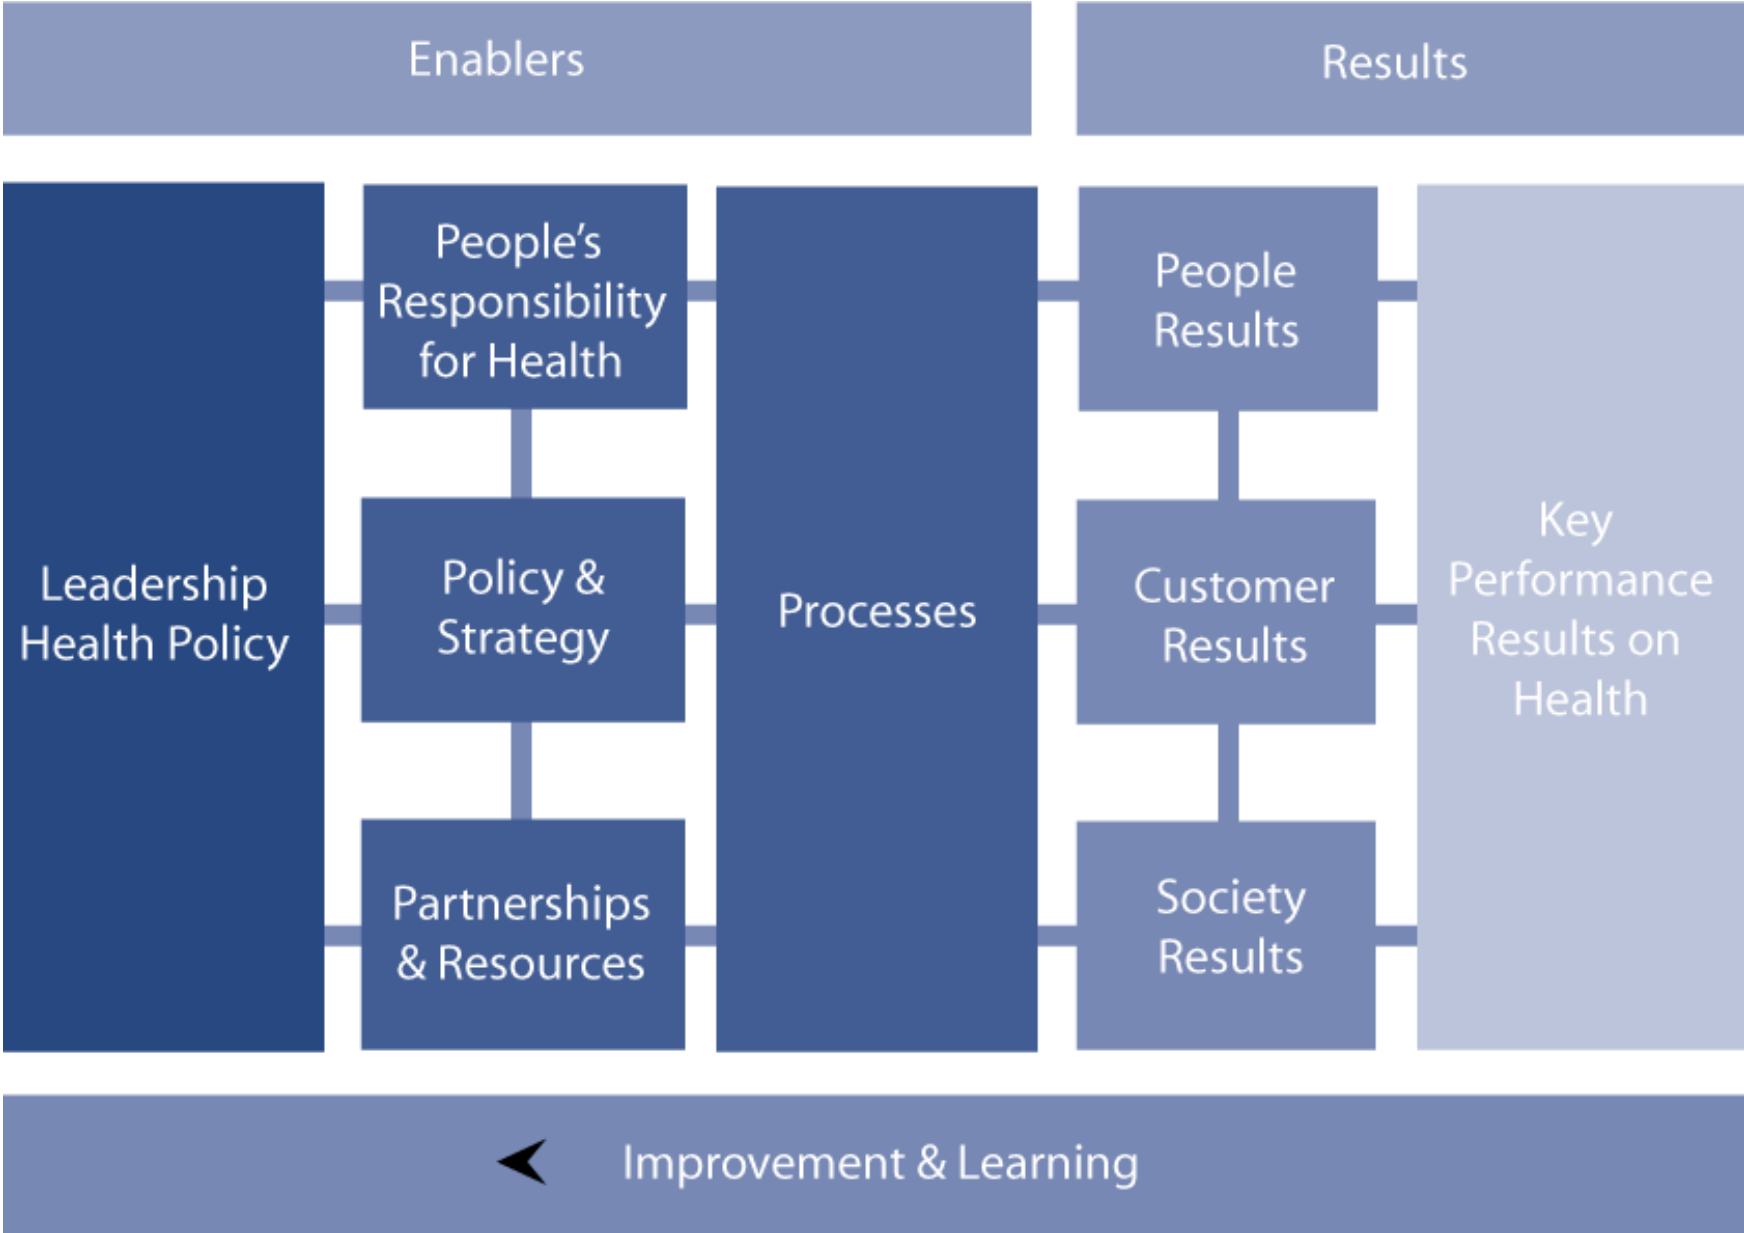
Enablers

Results

Leadership Health Policy

People's Responsibility for Health

Policy & Strategy

Partnerships & Resources

Processes

People Results

Customer Results

Society Results

Key Performance Results on Health

Improvement & Learning